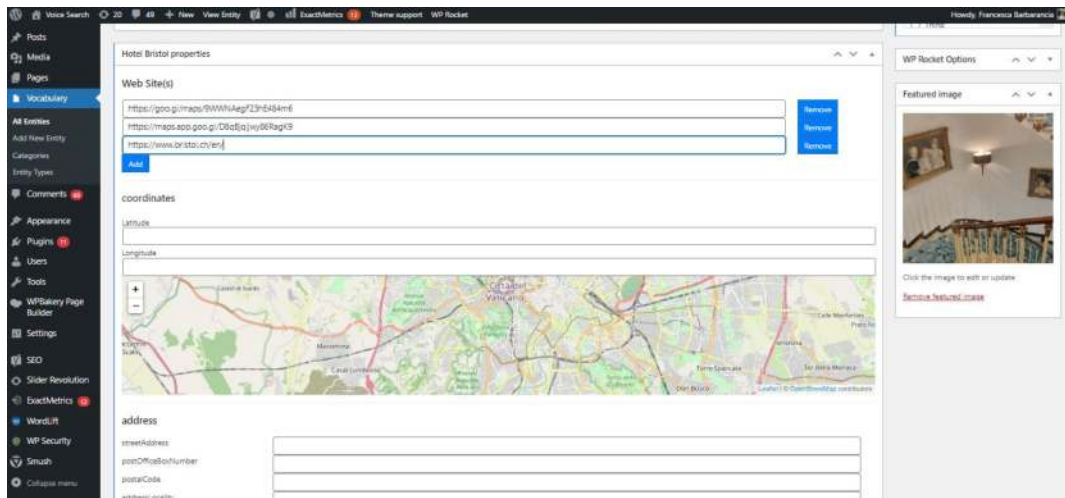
Voice Search 20 49 + New View Entity ExactMetrics 12 Theme support WP Rocket Howdy, Francesca Barbarancia

Posts
Media
Pages
Vocabulary
All Entities
Add New Entity
Categories
Entity Types
Comments 66
Appearance
Plugins 11
Users
Tools
WPBakery Page Builder
Settings
SEO
Slider Revolution
ExactMetrics 12
WordLift
WP Security
Smush
Collapse menu

Hotel Bristol properties

Web Site(s)

https://goo.gl/maps/9WWhiAegF23hE484m6
Remove
https://maps.app.goo.gl/D8qEjqJwy86RagK9
Remove
https://www.bristol.ch/en/
Remove
Add

coordinates

Latitude

Longitude

+
−

Città del Vaticano
Maremma
Torre Spaccata
Leaflet | © OpenStreetMap contributors

address

streetAddress
postOfficeBoxNumber
postalCode

WP Rocket Options

Featured image

Click the image to edit or update

Remove featured image